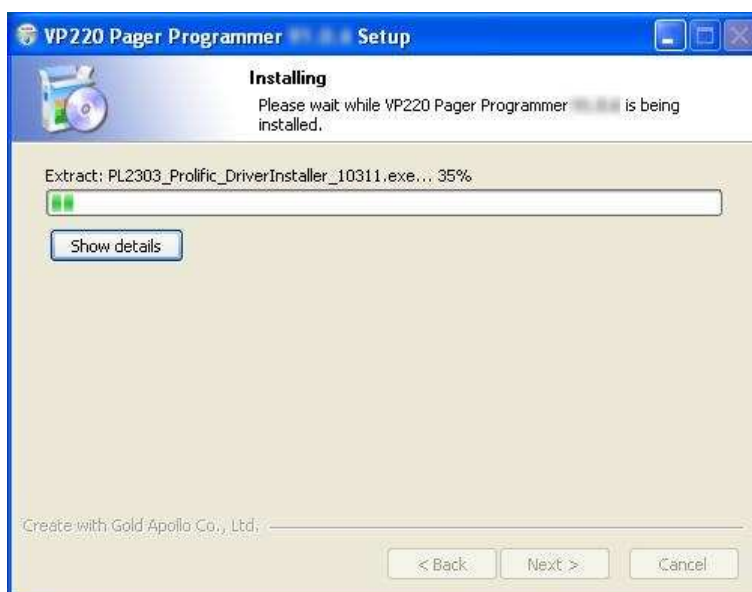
VP220 Pager Programmer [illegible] Setup

Installing

Please wait while VP220 Pager Programmer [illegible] is being installed.

Extract: PL2303_Prolific_DriverInstaller_10311.exe... 35%

Show details

Create with Gold Apollo Co., Ltd.

< Back

Next >

Cancel